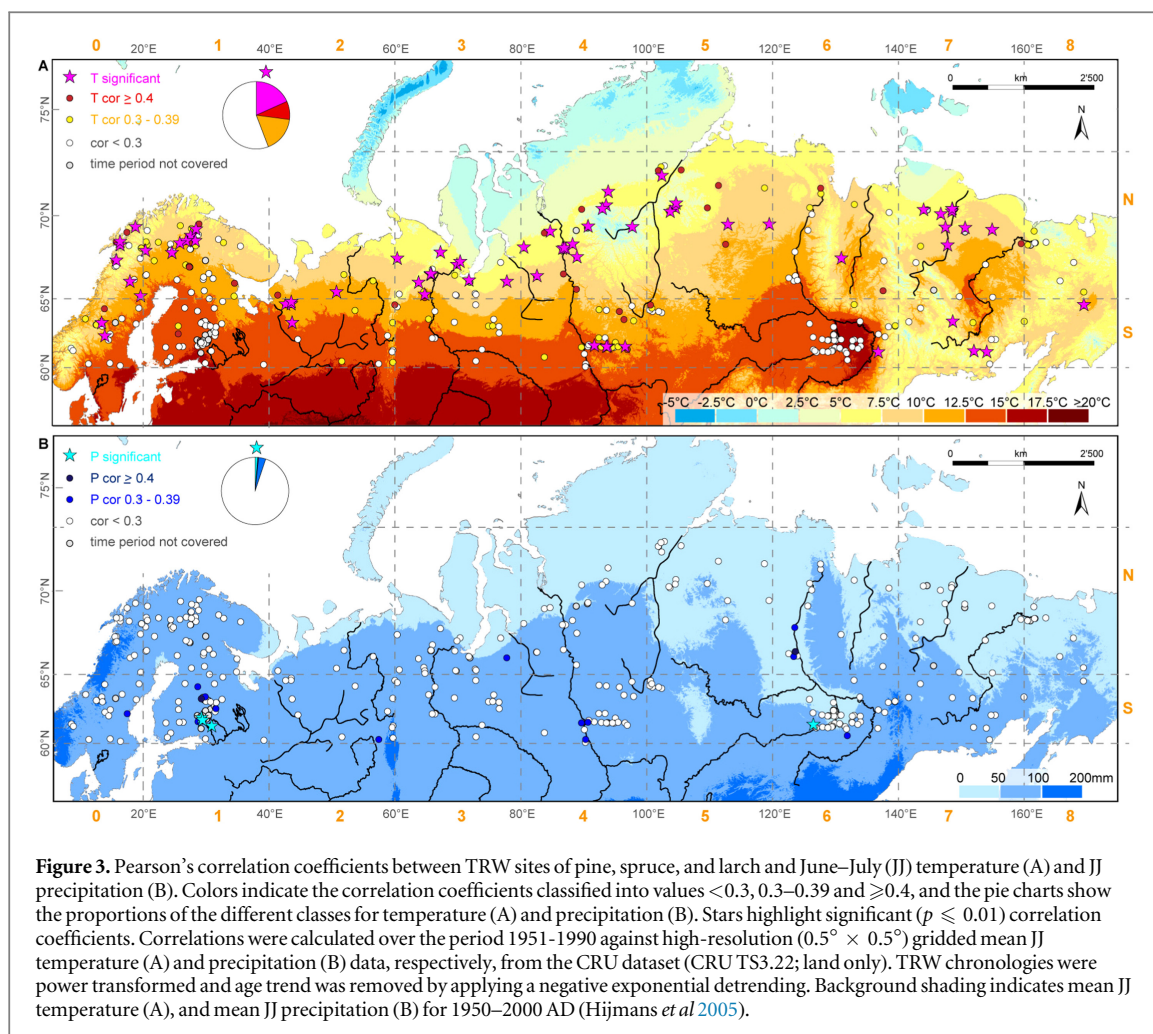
0 20°E 1 40°E 2 60°E 3 80°E 4 100°E 5 120°E 6 140°E 7 160°E 8

A
T significant
T cor ≥ 0.4
T cor 0.3 - 0.39
cor < 0.3
time period not covered

0 km 2'500
N

75°N
70°N
65°N
60°N

N
S

-5°C -2.5°C 0°C 2.5°C 5°C 7.5°C 10°C 12.5°C 15°C 17.5°C >20°C

B
P significant
P cor ≥ 0.4
P cor 0.3 - 0.39
cor < 0.3
time period not covered

0 km 2'500
N

75°N
70°N
65°N
60°N

N
S

0 50 100 200mm

0 20°E 1 40°E 2 60°E 3 80°E 4 100°E 5 120°E 6 140°E 7 160°E 8

**Figure 3.** Pearson's correlation coefficients between TRW sites of pine, spruce, and larch and June–July (JJ) temperature (A) and JJ precipitation (B). Colors indicate the correlation coefficients classified into values <0.3, 0.3–0.39 and ⩾0.4, and the pie charts show the proportions of the different classes for temperature (A) and precipitation (B). Stars highlight significant ($p \leqslant 0.01$) correlation coefficients. Correlations were calculated over the period 1951-1990 against high-resolution ($0.5^\circ \times 0.5^\circ$) gridded mean JJ temperature (A) and precipitation (B) data, respectively, from the CRU dataset (CRU TS3.22; land only). TRW chronologies were power transformed and age trend was removed by applying a negative exponential detrending. Background shading indicates mean JJ temperature (A), and mean JJ precipitation (B) for 1950–2000 AD (Hijmans *et al* 2005).